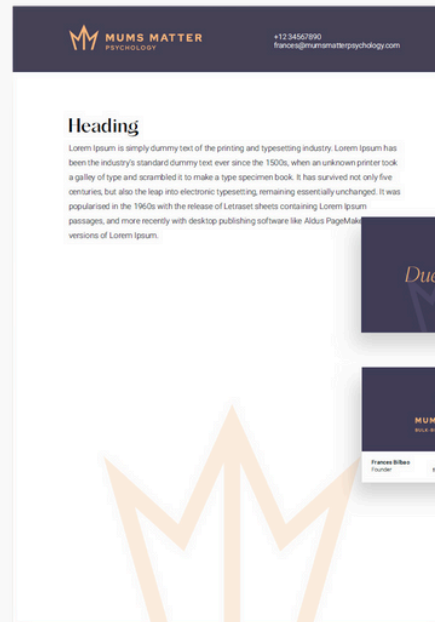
MUMS MATTER
PSYCHOLOGY

+1234567890
frances@mumsmatterpsychology.com

Heading

Lorem Ipsum is simply dummy text of the printing and typesetting industry. Lorem Ipsum has been the industry's standard dummy text ever since the 1500s, when an unknown printer took a galley of type and scrambled it to make a type specimen book. It has survived not only five centuries, but also the leap into electronic typesetting, remaining essentially unchanged. It was popularised in the 1960s with the release of Letraset sheets containing Lorem Ipsum passages, and more recently with desktop publishing software like Aldus PageMak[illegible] versions of Lorem Ipsum.

Du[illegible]

MUM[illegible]
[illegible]

Frances Bilbao
Founder